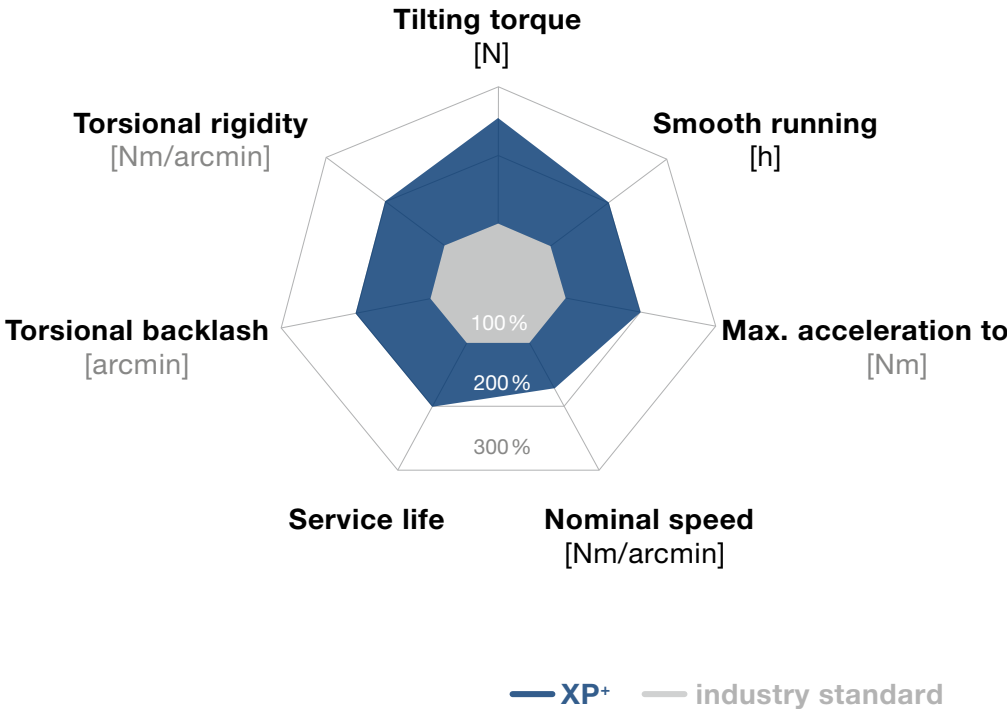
Tilting torque
[N]

Smooth running
[h]

Max. acceleration to
[Nm]

Nominal speed
[Nm/arcmin]

Service life

Torsional backlash
[arcmin]

Torsional rigidity
[Nm/arcmin]

100 %

200 %

300 %

XP+ industry standard